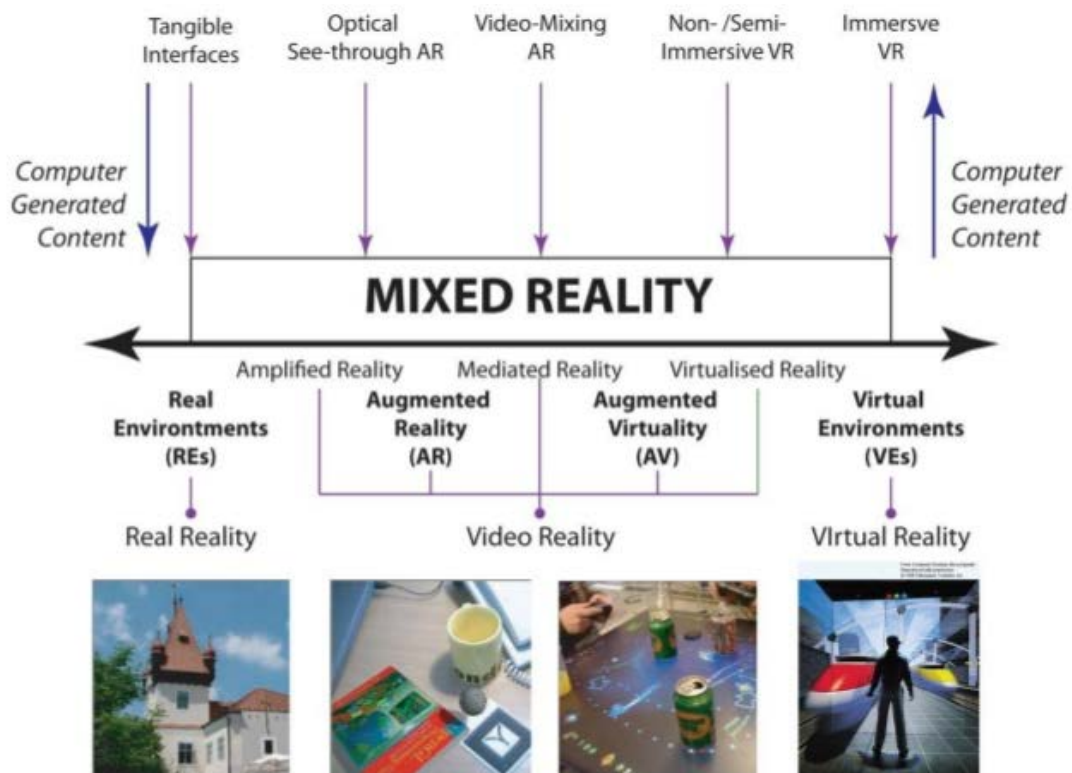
Tangible Interfaces

Optical See-through AR

Video-Mixing AR

Non- /Semi-Immersive VR

Immersve VR

Computer Generated Content

Computer Generated Content

MIXED REALITY

Amplified Reality

Mediated Reality

Virtualised Reality

Real Environments (REs)

Augmented Reality (AR)

Augmented Virtuality (AV)

Virtual Environments (VEs)

Real Reality

Video Reality

VIrtual Reality

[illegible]